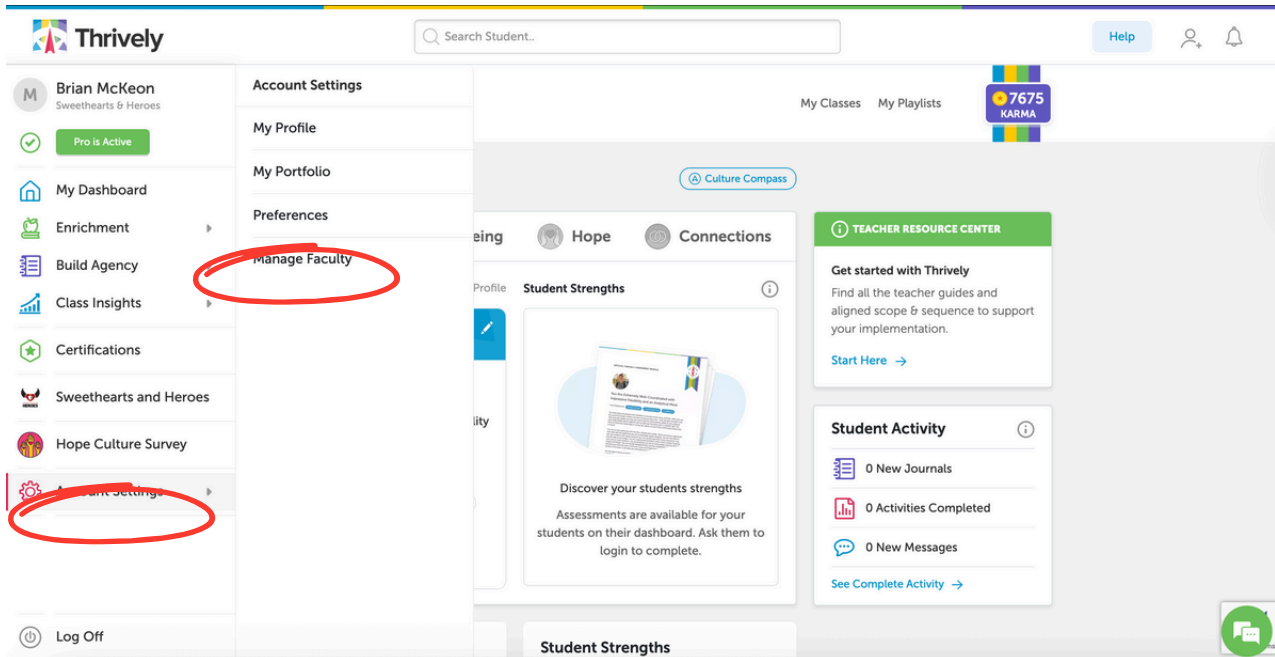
Thrively

Search Student..

Help

M Brian McKeon
Sweethearts & Heroes

Pro is Active

My Dashboard

Enrichment

Build Agency

Class Insights

Certifications

Sweethearts and Heroes

Hope Culture Survey

Account Settings

Log Off

Account Settings

My Profile

My Portfolio

Preferences

Manage Faculty

My Classes My Playlists

7675 KARMA

Culture Compass

eing Hope Connections

Profile

Student Strengths

lity

Discover your students strengths

Assessments are available for your students on their dashboard. Ask them to login to complete.

TEACHER RESOURCE CENTER

Get started with Thrively

Find all the teacher guides and aligned scope & sequence to support your implementation.

Start Here →

Student Activity

0 New Journals

0 Activities Completed

0 New Messages

See Complete Activity →

Student Strengths